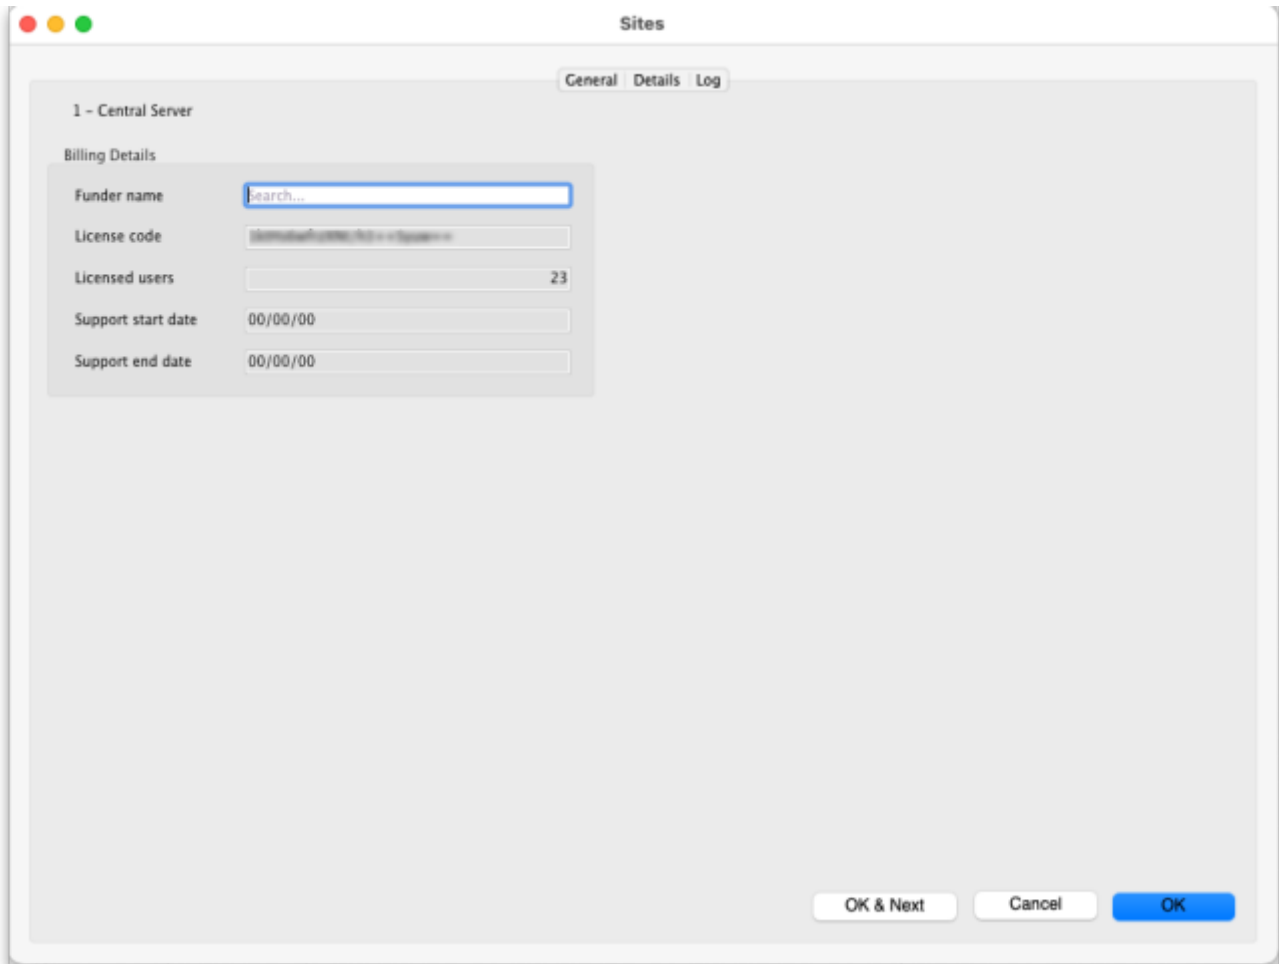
Sites

General | Details | Log

1 - Central Server

Billing Details

Funder name Search...

License code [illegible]

Licensed users 23

Support start date 00/00/00

Support end date 00/00/00

OK & Next Cancel OK